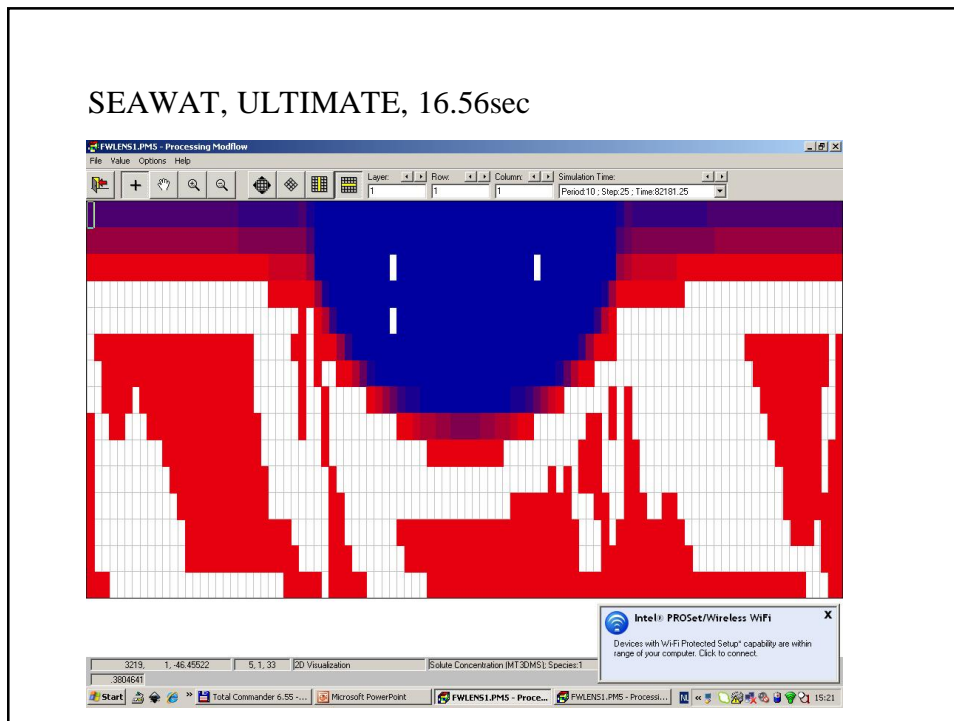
SEAWAT, ULTIMATE, 16.56sec

FWLENS1.PM5 - Processing Modflow

File Value Options Help

Layer: 1 Row: 1 Column: 1 Simulation Time: Period:10 ; Step:25 ; Time:82181.25

Intel® PROSet/Wireless WiFi

Devices with Wi-Fi Protected Setup* capability are within range of your computer. Click to connect.

3219, 1, -46.45522 | 5, 1, 33 | 2D Visualization | Solute Concentration (MT3DMS); Species:1

.3804641

Start | Total Commander 6.55 - ... | Microsoft PowerPoint | FWLENS1.PM5 - Proce... | FWLENS1.PM5 - Processi... | 15:21